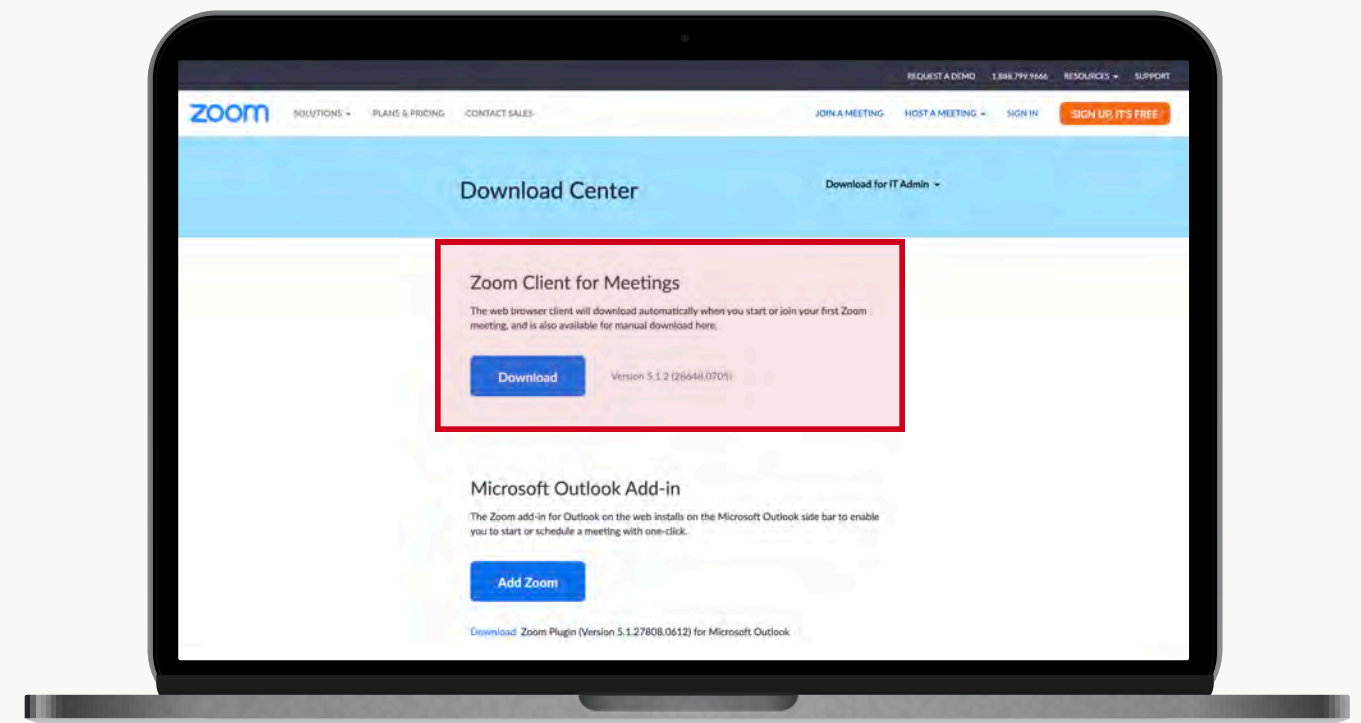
REQUEST A DEMO 1.888.799.9666 RESOURCES SUPPORT

zoom SOLUTIONS PLANS & PRICING CONTACT SALES JOIN A MEETING HOST A MEETING SIGN IN SIGN UP, IT'S FREE

Download Center

Download for IT Admin

Zoom Client for Meetings

The web browser client will download automatically when you start or join your first Zoom meeting, and is also available for manual download here.

Download

Version 5.1.2 (28648.0705)

Microsoft Outlook Add-in

The Zoom add-in for Outlook on the web installs on the Microsoft Outlook side bar to enable you to start or schedule a meeting with one-click.

Add Zoom

Download Zoom Plugin (Version 5.1.27808.0612) for Microsoft Outlook